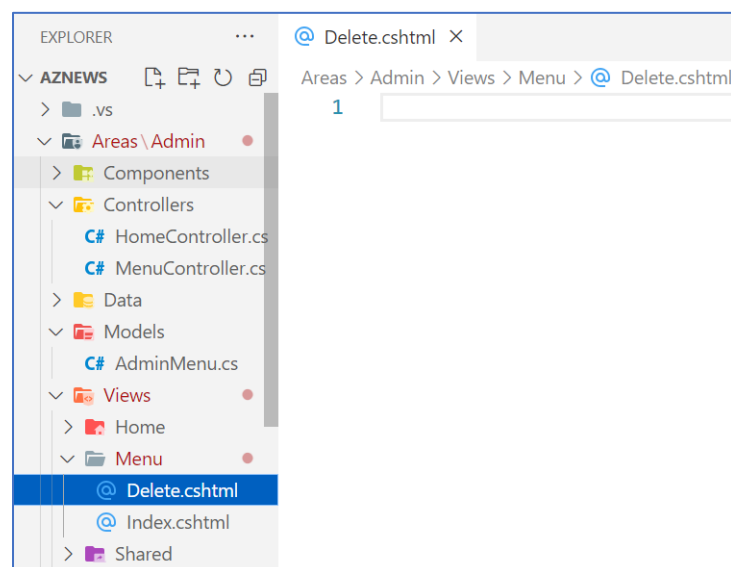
EXPLORER ···

AZNEWS

.vs

Areas \ Admin

Components

Controllers

C# HomeController.cs

C# MenuController.cs

Data

Models

C# AdminMenu.cs

Views

Home

Menu

@ Delete.cshtml

@ Index.cshtml

Shared

@ Delete.cshtml ×

Areas > Admin > Views > Menu > @ Delete.cshtml

1